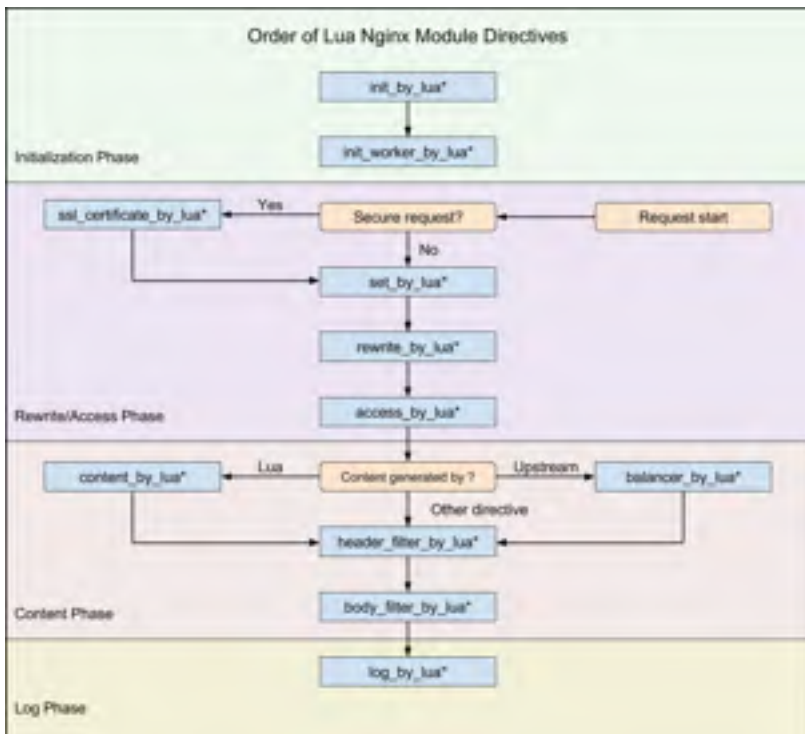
Order of Lua Nginx Module Directives

init_by_lua*

init_worker_by_lua*

Initialization Phase

ssl_certificate_by_lua*

Yes

Secure request?

Request start

No

set_by_lua*

rewrite_by_lua*

Rewrite/Access Phase

access_by_lua*

content_by_lua*

Lua

Content generated by ?

Upstream

balancer_by_lua*

Other directive

header_filter_by_lua*

Content Phase

body_filter_by_lua*

log_by_lua*

Log Phase